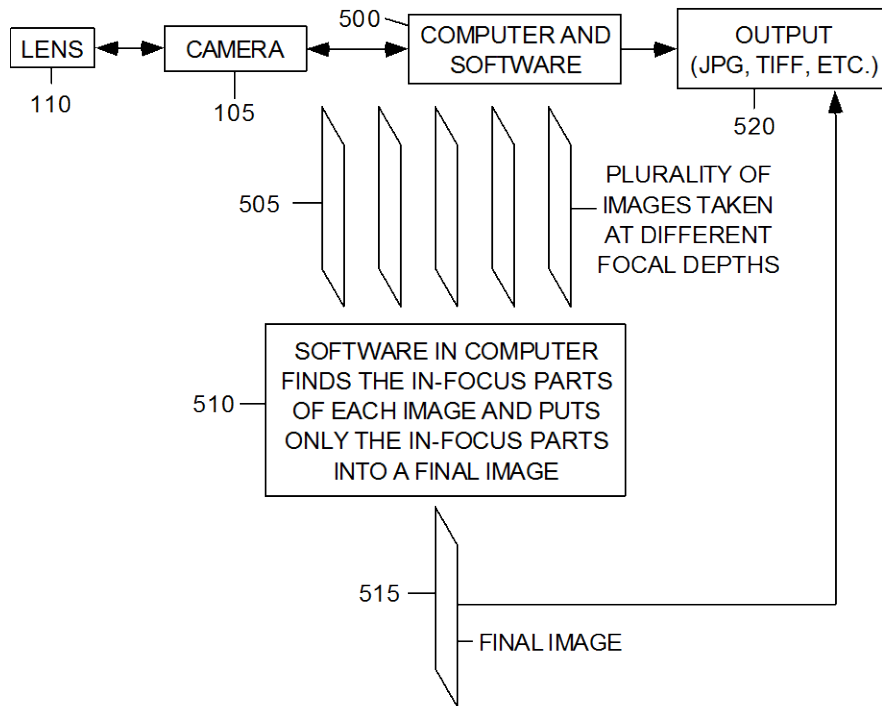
LENS

110

CAMERA

105

500

COMPUTER AND SOFTWARE

OUTPUT (JPG, TIFF, ETC.)

520

505

PLURALITY OF IMAGES TAKEN AT DIFFERENT FOCAL DEPTHS

510

SOFTWARE IN COMPUTER FINDS THE IN-FOCUS PARTS OF EACH IMAGE AND PUTS ONLY THE IN-FOCUS PARTS INTO A FINAL IMAGE

515

FINAL IMAGE